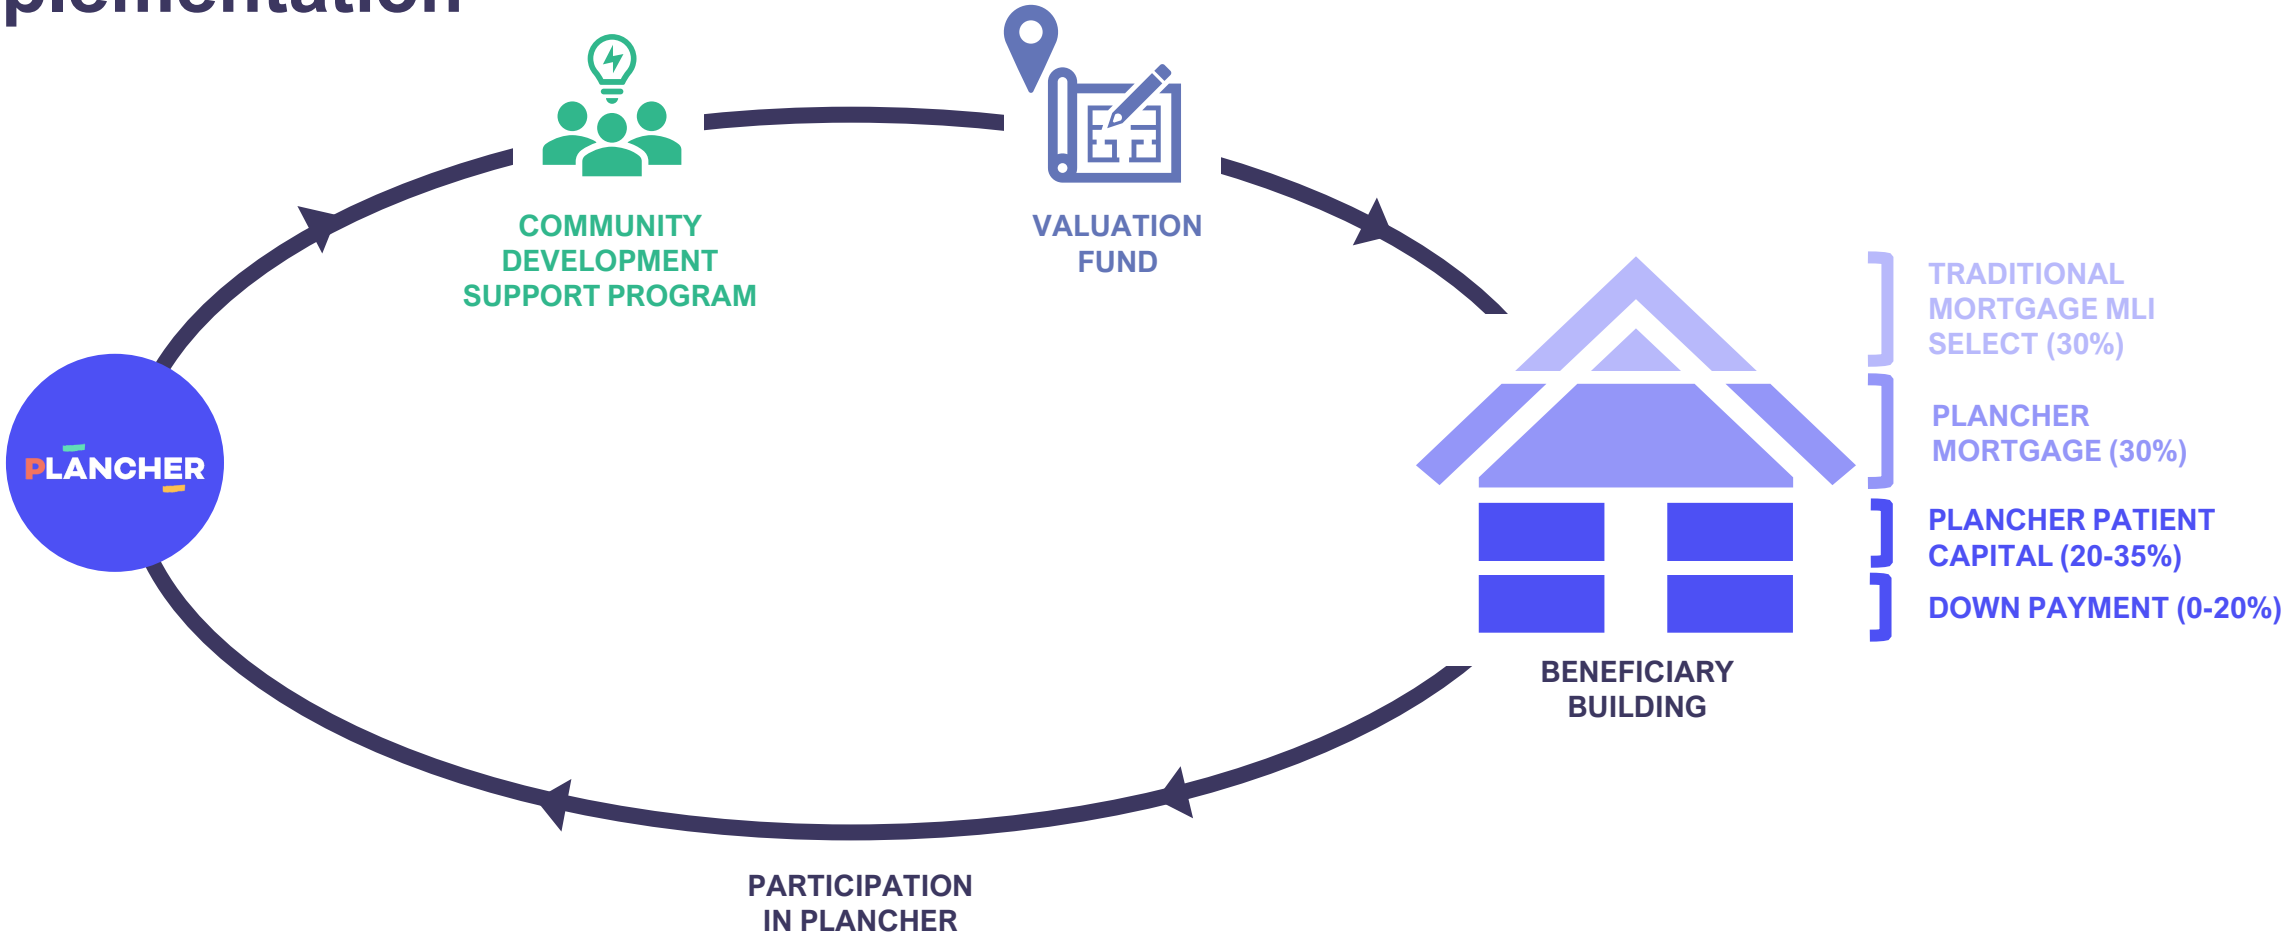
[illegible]

COMMUNITY DEVELOPMENT SUPPORT PROGRAM

VALUATION FUND

PLANCHER

TRADITIONAL MORTGAGE MLI SELECT (30%)

PLANCHER MORTGAGE (30%)

PLANCHER PATIENT CAPITAL (20-35%)

DOWN PAYMENT (0-20%)

BENEFICIARY BUILDING

PARTICIPATION IN PLANCHER